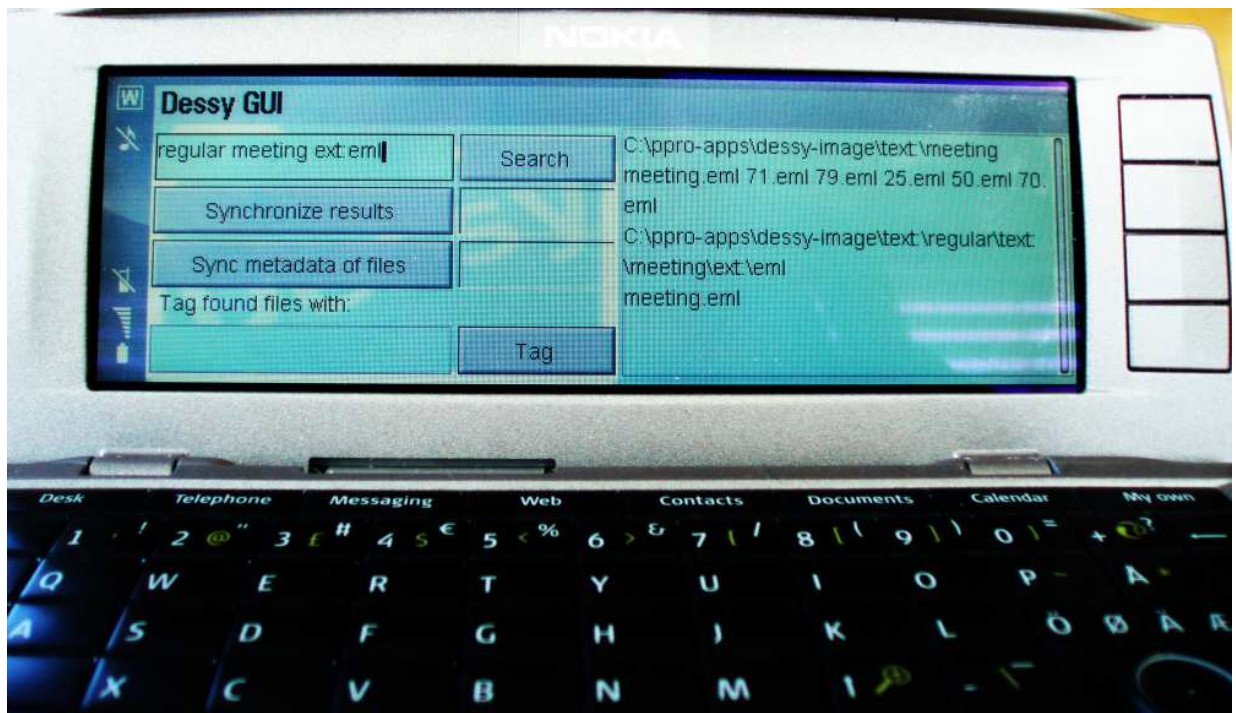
NOKIA

W Dessy GUI

regular meeting ext:eml

Search

Synchronize results

Sync metadata of files

Tag found files with:

Tag

C:\ppro-apps\dessy-image\text:\meeting
meeting.eml 71.eml 79.eml 25.eml 50.eml 70.eml
C:\ppro-apps\dessy-image\text:\regular\text:\meeting\ext:\eml
meeting.eml

Desk Telephone Messaging Web Contacts Documents Calendar My own

1 ! 2 @ " 3 £ # 4 $ € 5 < % 6 > & 7 { / 8 [ ( 9 ] ) 0 } = + ?

Q W E R T Y U I O P Å

A S D F G H J K L Ö Ø Ä Æ

X C V B N M